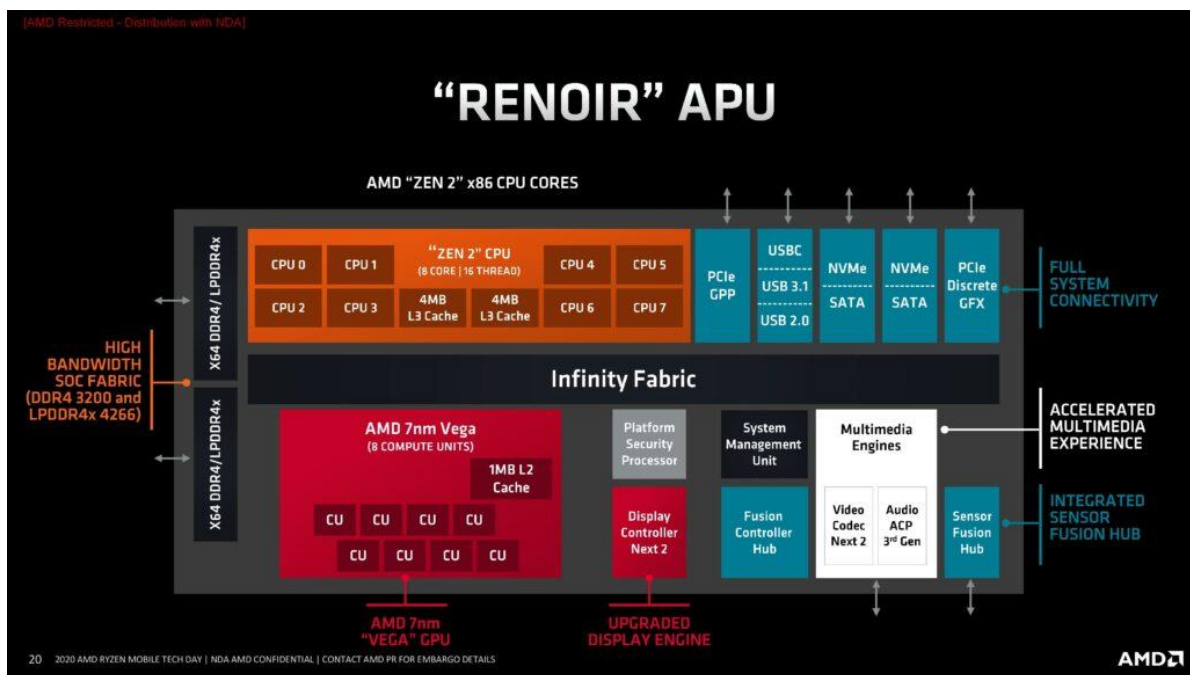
[AMD Restricted - Distribution with NDA]

"RENOIR" APU

AMD "ZEN 2" x86 CPU CORES

X64 DDR4/LPDDR4x

CPU 0 CPU 1 "ZEN 2" CPU (8 CORE | 16 THREAD) CPU 4 CPU 5

CPU 2 CPU 3 4MB L3 Cache 4MB L3 Cache CPU 6 CPU 7

PCIe GPP

USBC
USB 3.1
USB 2.0

NVMe
SATA

NVMe
SATA

PCIe Discrete GFX

FULL SYSTEM CONNECTIVITY

HIGH BANDWIDTH SOC FABRIC (DDR4 3200 and LPDDR4x 4266)

Infinity Fabric

X64 DDR4/LPDDR4x

AMD 7nm Vega (8 COMPUTE UNITS)

1MB L2 Cache

CU CU CU CU
CU CU CU CU

Platform Security Processor

Display Controller Next 2

System Management Unit

Multimedia Engines

Video Codec Next 2

Audio ACP 3rd Gen

ACCELERATED MULTIMEDIA EXPERIENCE

Fusion Controller Hub

Sensor Fusion Hub

INTEGRATED SENSOR FUSION HUB

AMD 7nm "VEGA" GPU

UPGRADED DISPLAY ENGINE

20 2020 AMD RYZEN MOBILE TECH DAY | NDA AMD CONFIDENTIAL | CONTACT AMD PR FOR EMBARGO DETAILS

AMD